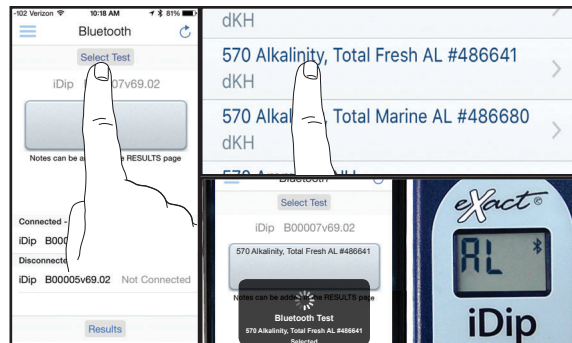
-102 Verizon 10:18 AM 81%

Bluetooth

Select Test

iDip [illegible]07v69.02

Notes can be add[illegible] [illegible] RESULTS page

Connected -

iDip B000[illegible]

Disconnecte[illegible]

iDip B00005v69.02 Not Connected

Results

dKH

570 Alkalinity, Total Fresh AL #486641

dKH

570 Alka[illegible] Total Marine AL #486680

dKH

Bluetooth

Select Test

iDip B00007v69.02

570 Alkalinity, Total Fresh AL #486641

Notes can be add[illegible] RESULTS page

Bluetooth Test

570 Alkalinity, Total Fresh AL #486641

Selected

eXact®

AL

iDip